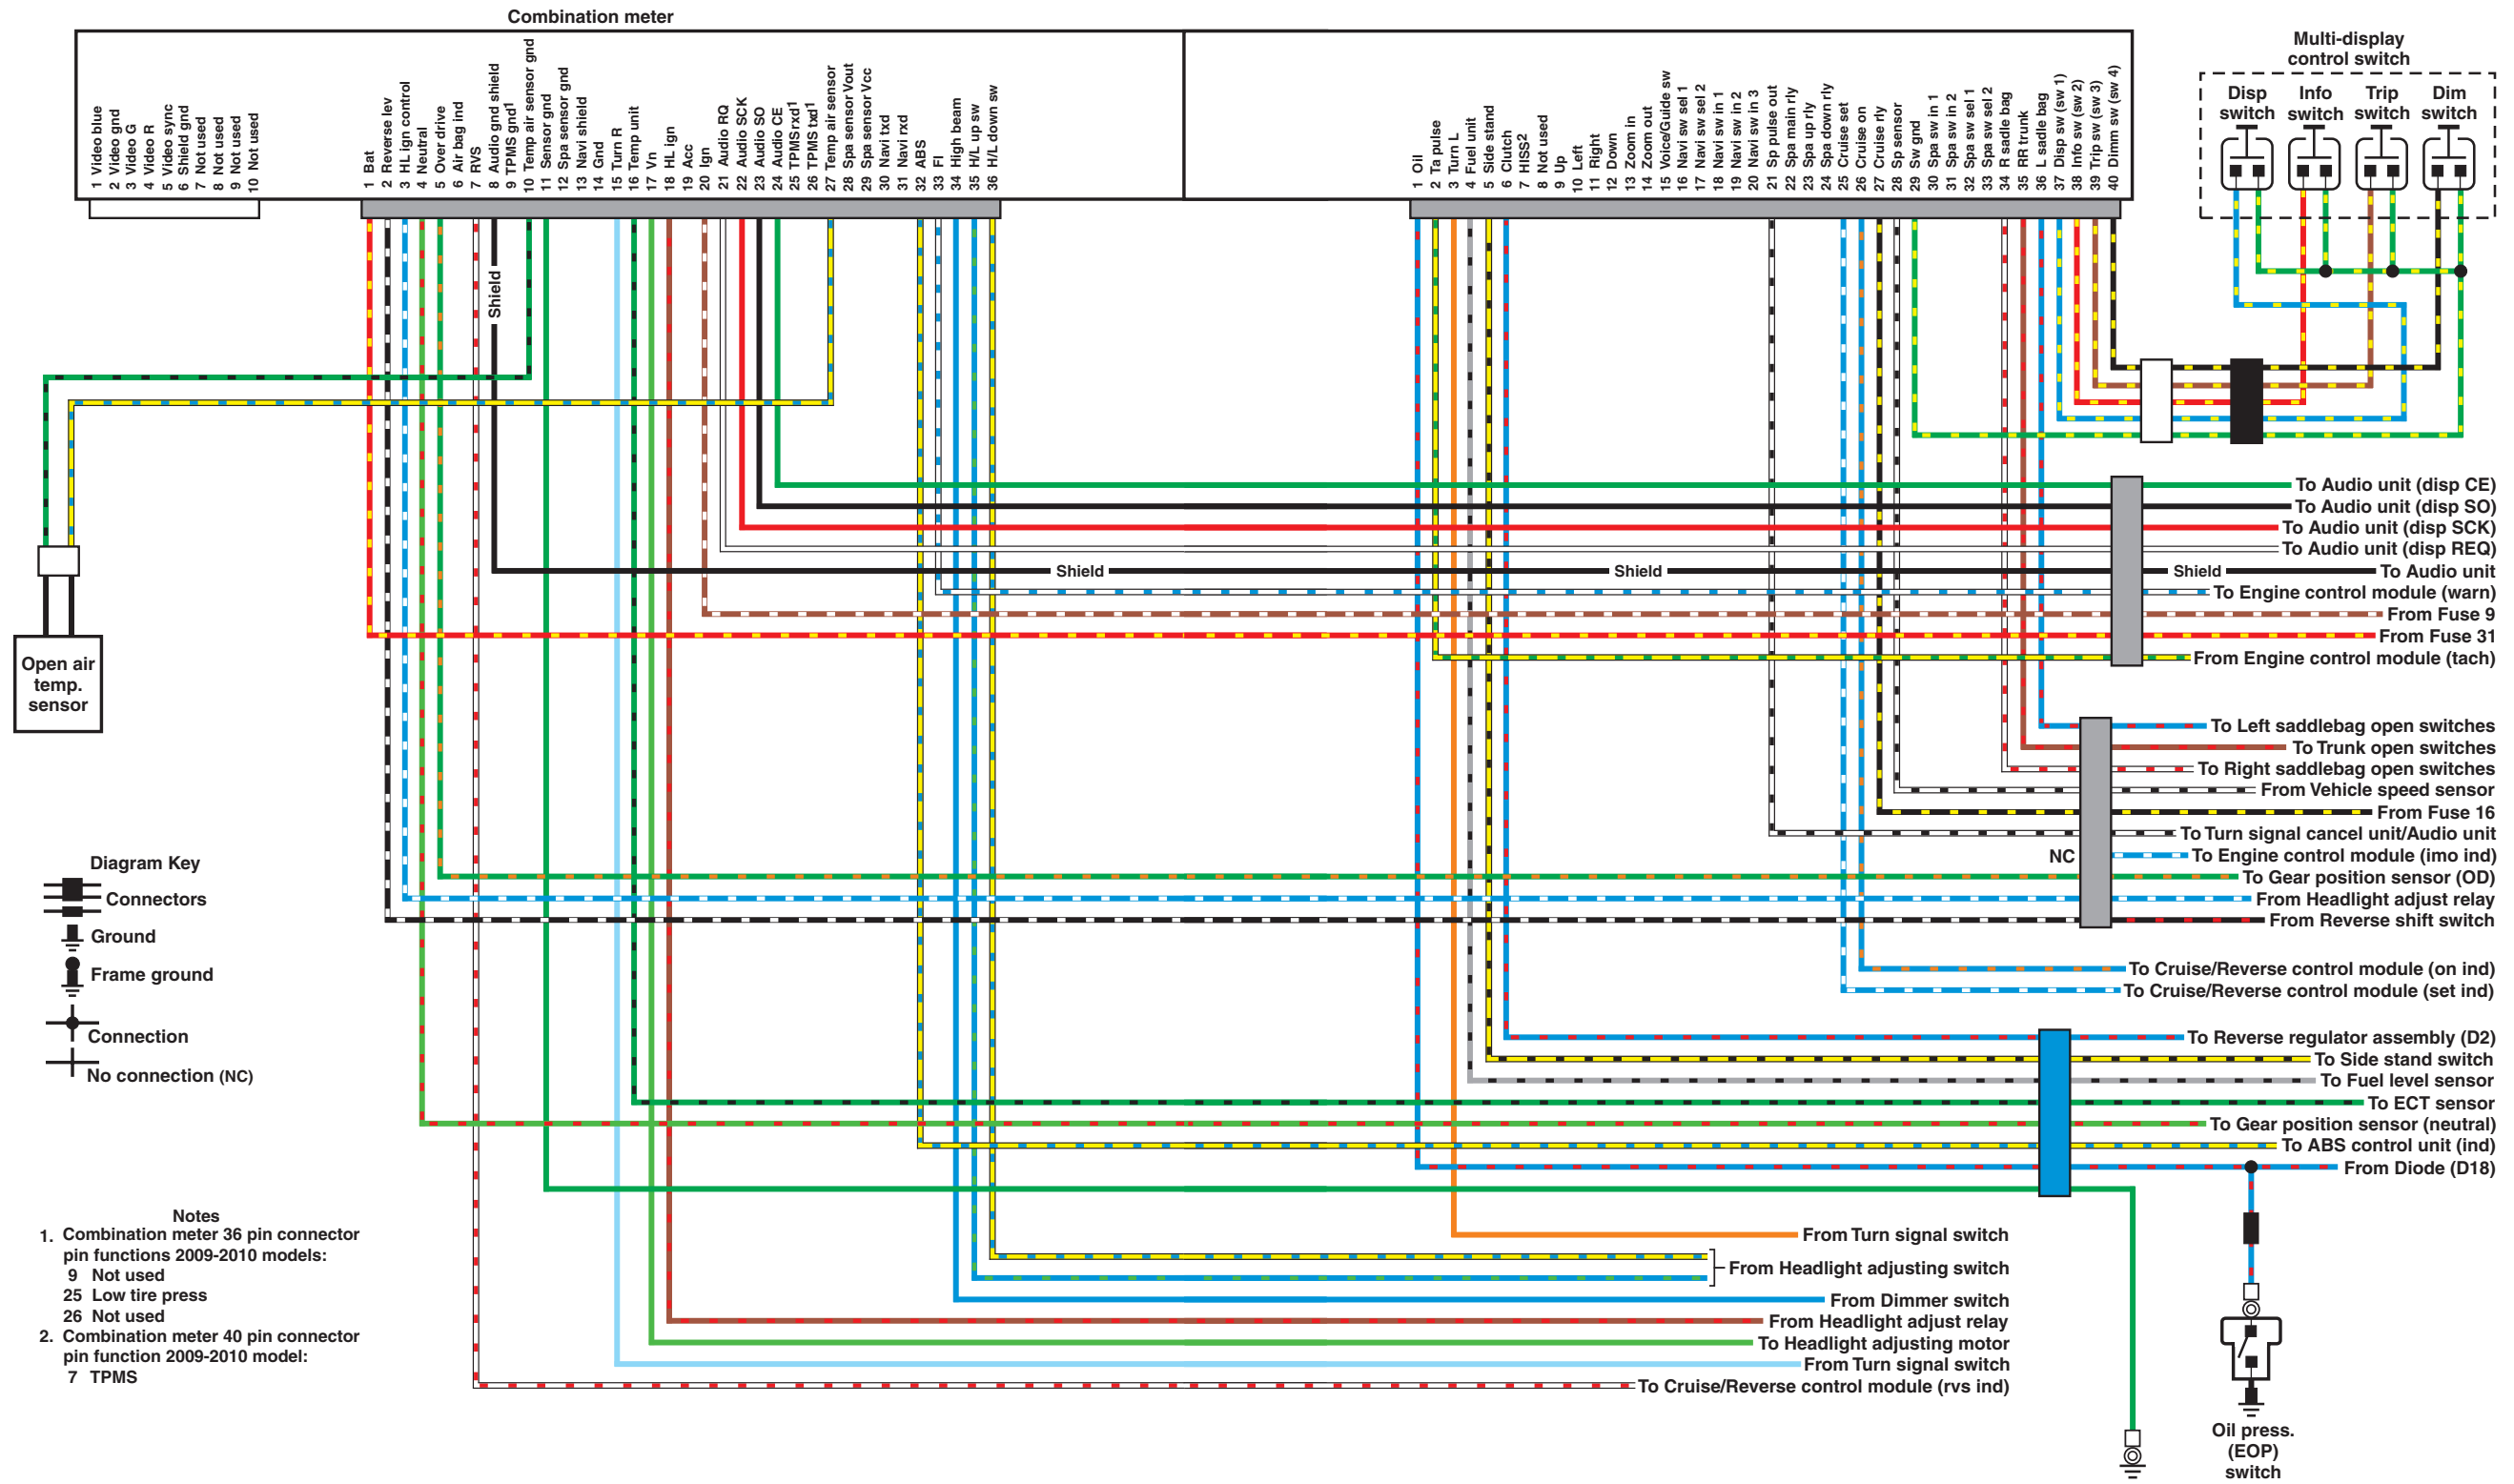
Combination meter

1 Video blue
2 Video gnd
3 Video G
4 Video R
5 Video sync
6 Shield gnd
7 Not used
8 Not used
9 Not used
10 Not used

1 Bat
2 Reverse lev
3 HL ign control
4 Neutral
5 Over drive
6 Air bag ind
7 RVS
8 Audio gnd shield
9 TPMS gnd1
10 Temp air sensor gnd
11 Sensor gnd
12 Spa sensor gnd
13 Navi shield
14 Gnd
15 Turn R
16 Temp unit
17 Vn
18 HL ign
19 Acc
20 Ign
21 Audio RQ
22 Audio SCK
23 Audio SO
24 Audio CE
25 TPMSrxd1
26 TPMS txd1
27 Temp air sensor
28 Spa sensor Vout
29 Spa sensor Vcc
30 Navi txd
31 Navi rxd
32 ABS
33 FI
34 High beam
35 H/L up sw
36 H/L down sw

1 Oil
2 Ta pulse
3 Turn L
4 Fuel unit
5 Side stand
6 Clutch
7 HISS2
8 Not used
9 Up
10 Left
11 Right
12 Down
13 Zoom in
14 Zoom out
15 Voice/Guide sw
16 Navi sw sel 1
17 Navi sw sel 2
18 Navi sw in 1
19 Navi sw in 2
20 Navi sw in 3
21 Sp pulse out
22 Spa main rly
23 Spa up rly
24 Spa down rly
25 Cruise set
26 Cruise on
27 Cruise rly
28 Sp sensor
29 Sw gnd
30 Spa sw in 1
31 Spa sw in 2
32 Spa sw sel 1
33 Spa sw sel 2
34 R sadle bag
35 RR trunk
36 L sadle bag
37 Disp sw (sw 1)
38 Info sw (sw 2)
39 Trip sw (sw 3)
40 Dimm sw (sw 4)

Multi-display control switch
Disp switch
Info switch
Trip switch
Dim switch

Shield

Open air temp. sensor

Shield
Shield
Shield

To Audio unit (disp CE)
To Audio unit (disp SO)
To Audio unit (disp SCK)
To Audio unit (disp REQ)
To Audio unit
To Engine control module (warn)
From Fuse 9
From Fuse 31
From Engine control module (tach)
To Left saddlebag open switches
To Trunk open switches
To Right saddlebag open switches
From Vehicle speed sensor
From Fuse 16
To Turn signal cancel unit/Audio unit
NC
To Engine control module (imo ind)
To Gear position sensor (OD)
From Headlight adjust relay
From Reverse shift switch
To Cruise/Reverse control module (on ind)
To Cruise/Reverse control module (set ind)
To Reverse regulator assembly (D2)
To Side stand switch
To Fuel level sensor
To ECT sensor
To Gear position sensor (neutral)
To ABS control unit (ind)
From Diode (D18)
From Turn signal switch
From Headlight adjusting switch
From Dimmer switch
From Headlight adjust relay
To Headlight adjusting motor
From Turn signal switch
To Cruise/Reverse control module (rvs ind)

Oil press. (EOP) switch

Diagram Key
Connectors
Ground
Frame ground
Connection
No connection (NC)

Notes
1. Combination meter 36 pin connector pin functions 2009-2010 models:
9 Not used
25 Low tire press
26 Not used
2. Combination meter 40 pin connector pin function 2009-2010 model:
7 TPMS